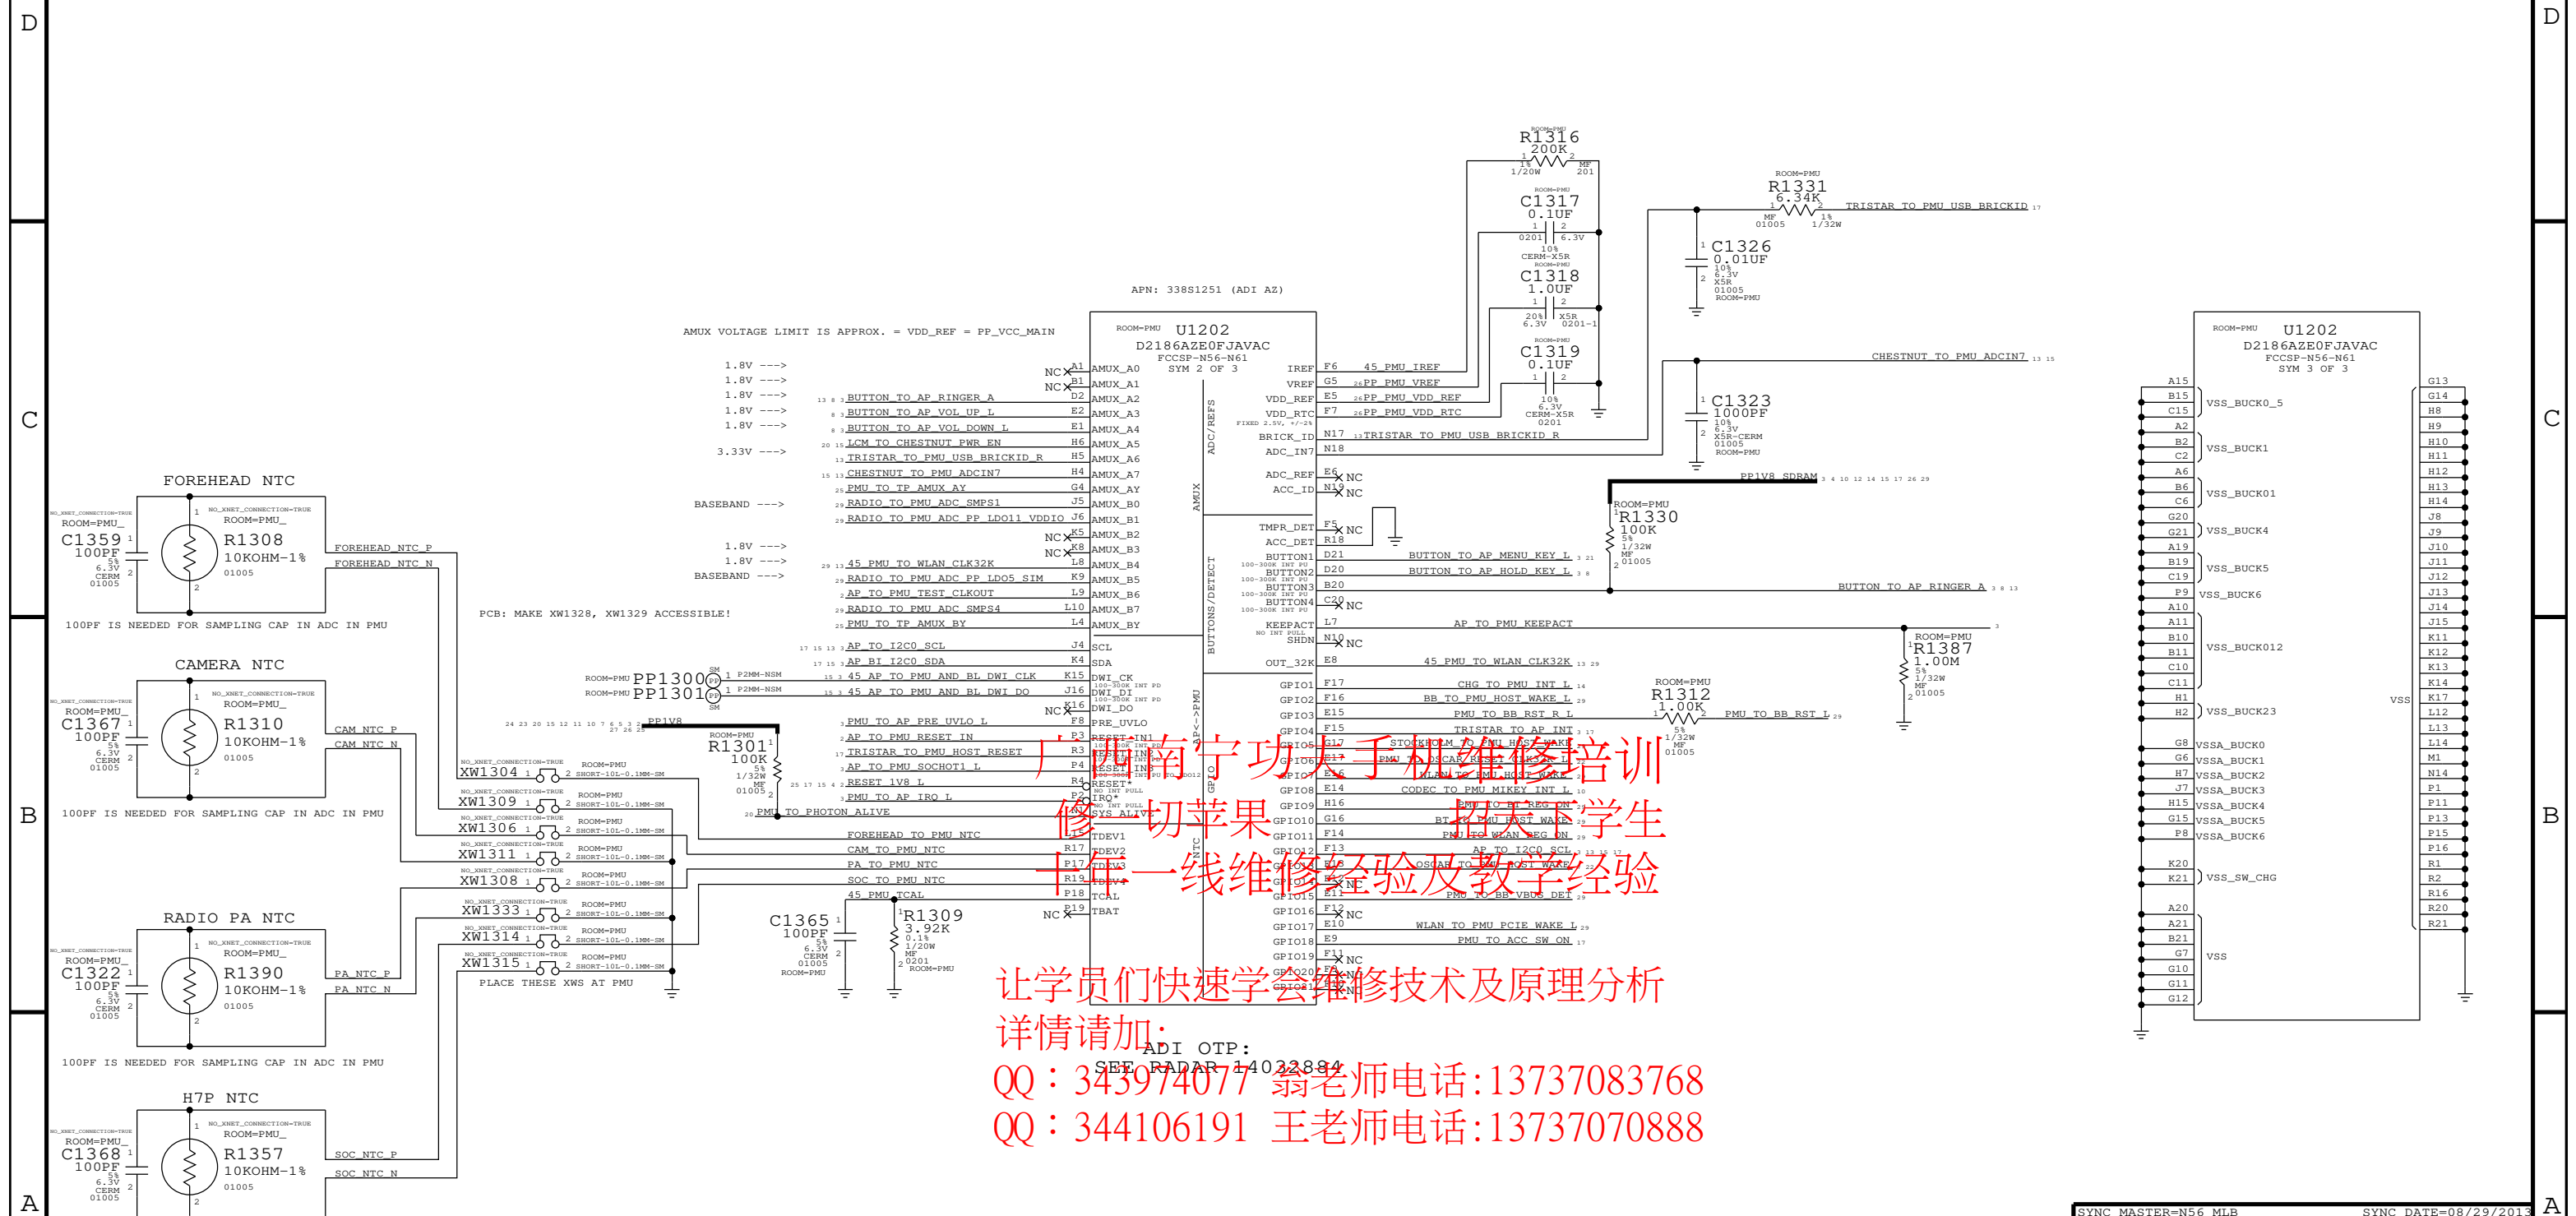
D
C
B
A

APN: 338S1251 (ADI AZ)

AMUX VOLTAGE LIMIT IS APPROX. = VDD_REF = PP_VCC_MAIN

U1202
D2186AZE0FJAVAC
FCCSP-N56-N61
SYM 2 OF 3

R1316
200K
C1317
0.1UF
C1318
1.0UF
C1319
0.1UF
R1331
6.34K
TRISTAR_TO_PMU_USB_BRICKID
C1326
0.01UF
CHESTNUT_TO_PMU_ADCIN7
C1323
1000PF
PP1V8_SDRAM
R1330
100K
BUTTON_TO_AP_MENU_KEY_L
BUTTON_TO_AP_HOLD_KEY_L
BUTTON_TO_AP_RINGER_A
AP_TO_PMU_KEEPACT
R1387
1.00M
45_PMU_TO_WLAN_CLK32K
R1312
1.00K
PMU_TO_BB_RST_L

U1202
D2186AZE0FJAVAC
FCCSP-N56-N61
SYM 3 OF 3

VSS_BUCK0_5
VSS_BUCK1
VSS_BUCK01
VSS_BUCK4
VSS_BUCK5
VSS_BUCK6
VSS_BUCK012
VSS_BUCK23
VSSA_BUCK0
VSSA_BUCK1
VSSA_BUCK2
VSSA_BUCK3
VSSA_BUCK4
VSSA_BUCK5
VSSA_BUCK6
VSS_SW_CHG
VSS

FOREHEAD NTC
C1359
100PF
R1308
10KOHM-1%
FOREHEAD_NTC_P
FOREHEAD_NTC_N
100PF IS NEEDED FOR SAMPLING CAP IN ADC IN PMU

CAMERA NTC
C1367
100PF
R1310
10KOHM-1%
CAM_NTC_P
CAM_NTC_N
100PF IS NEEDED FOR SAMPLING CAP IN ADC IN PMU

RADIO PA NTC
C1322
100PF
R1390
10KOHM-1%
PA_NTC_P
PA_NTC_N
100PF IS NEEDED FOR SAMPLING CAP IN ADC IN PMU

H7P NTC
C1368
100PF
R1357
10KOHM-1%
SOC_NTC_P
SOC_NTC_N

PCB: MAKE XW1328, XW1329 ACCESSIBLE!

PP1300
PP1301
R1301
100K
XW1304
XW1309
XW1306
XW1311
XW1308
XW1333
XW1314
XW1315
PLACE THESE XWS AT PMU
C1365
100PF
R1309
3.92K

广西南宁功夫手机维修培训
修一切苹果 授天下学生
十年一线维修经验及教学经验
让学员们快速学会维修技术及原理分析
详情请加:
ADI OTP:
SEE RADAR 14032884
QQ：343974077 翁老师电话:13737083768
QQ：344106191 王老师电话:13737070888

SYNC MASTER=N56 MLB
SYNC DATE=08/29/2013